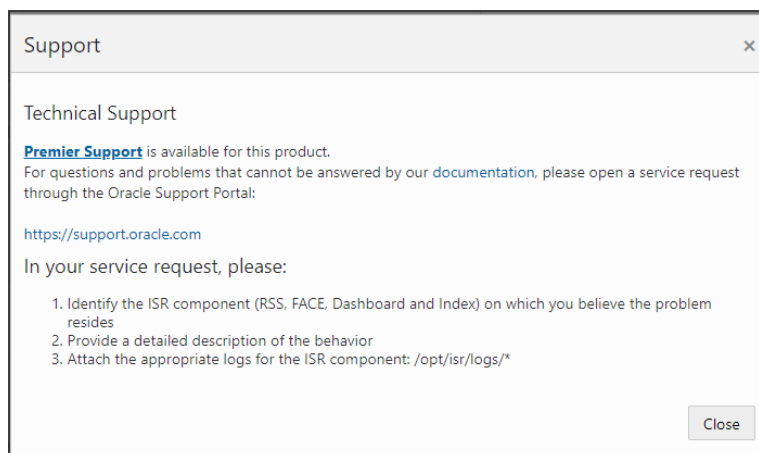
Support

×

Technical Support

Premier Support is available for this product.
For questions and problems that cannot be answered by our documentation, please open a service request through the Oracle Support Portal:

https://support.oracle.com

In your service request, please:

1. Identify the ISR component (RSS, FACE, Dashboard and Index) on which you believe the problem resides
2. Provide a detailed description of the behavior
3. Attach the appropriate logs for the ISR component: /opt/isr/logs/*

Close